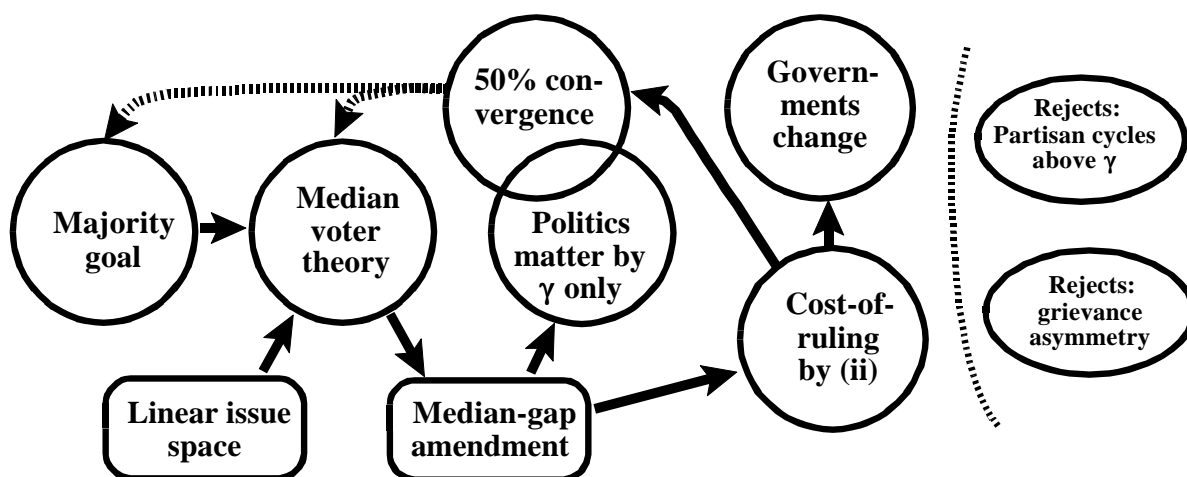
50% convergence

Governments change

Rejects: Partisan cycles above $\gamma$

Majority goal

Median voter theory

Politics matter by $\gamma$ only

Cost-of-ruling by (ii)

Rejects: grievance asymmetry

Linear issue space

Median-gap amendment